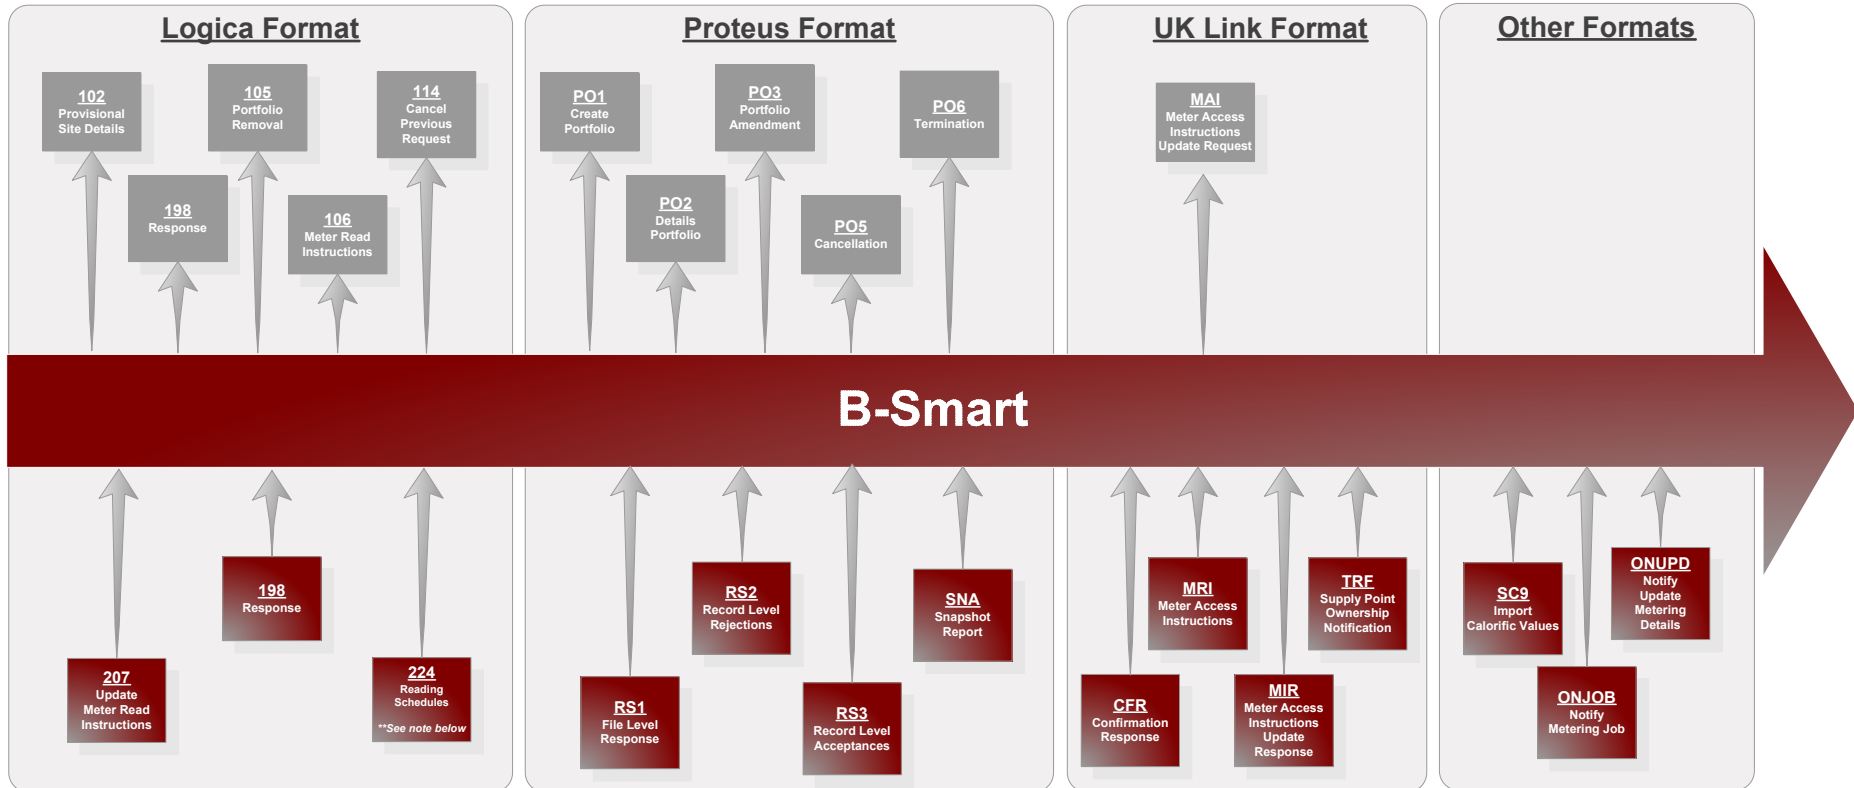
Logica Format

102
Provisional Site Details

105
Portfolio Removal

114
Cancel Previous Request

198
Response

106
Meter Read Instructions

Proteus Format

PO1
Create Portfolio

PO3
Portfolio Amendment

PO6
Termination

PO2
Details Portfolio

PO5
Cancellation

UK Link Format

MAI
Meter Access Instructions Update Request

Other Formats

B-Smart

198
Response

207
Update Meter Read Instructions

224
Reading Schedules
**See note below

RS2
Record Level Rejections

SNA
Snapshot Report

RS1
File Level Response

RS3
Record Level Acceptances

MRI
Meter Access Instructions

TRF
Supply Point Ownership Notification

CFR
Confirmation Response

MIR
Meter Access Instructions Update Response

SC9
Import Calorific Values

ONUPD
Notify Update Metering Details

ONJOB
Notify Metering Job